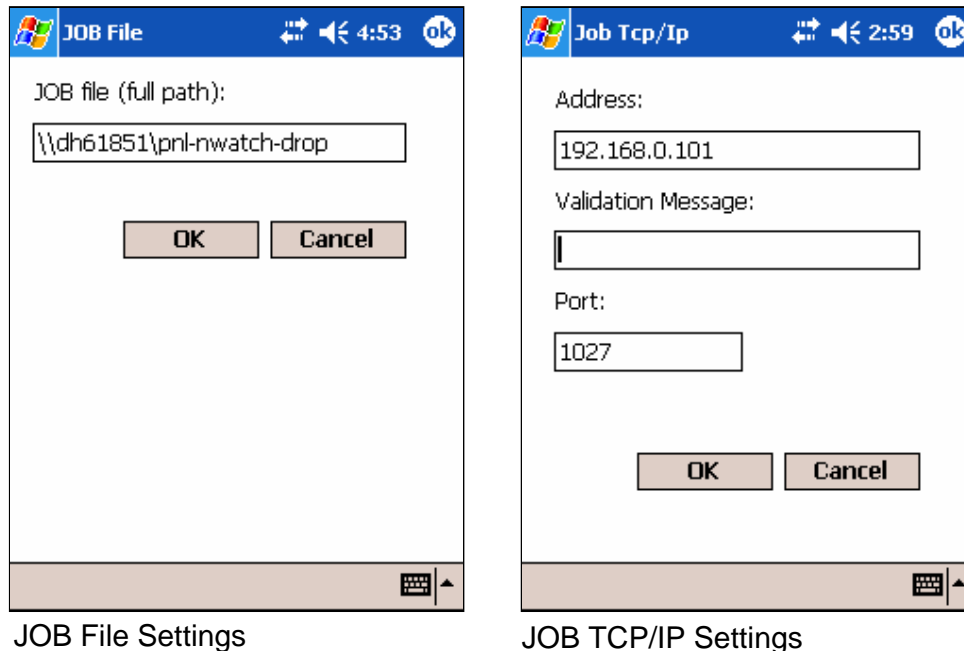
JOB File 4:53 ok

JOB file (full path):

\\dh61851\pnl-nwatch-drop

OK Cancel

JOB File Settings

Job Tcp/Ip 2:59 ok

Address:

192.168.0.101

Validation Message:

Port:

1027

OK Cancel

JOB TCP/IP Settings